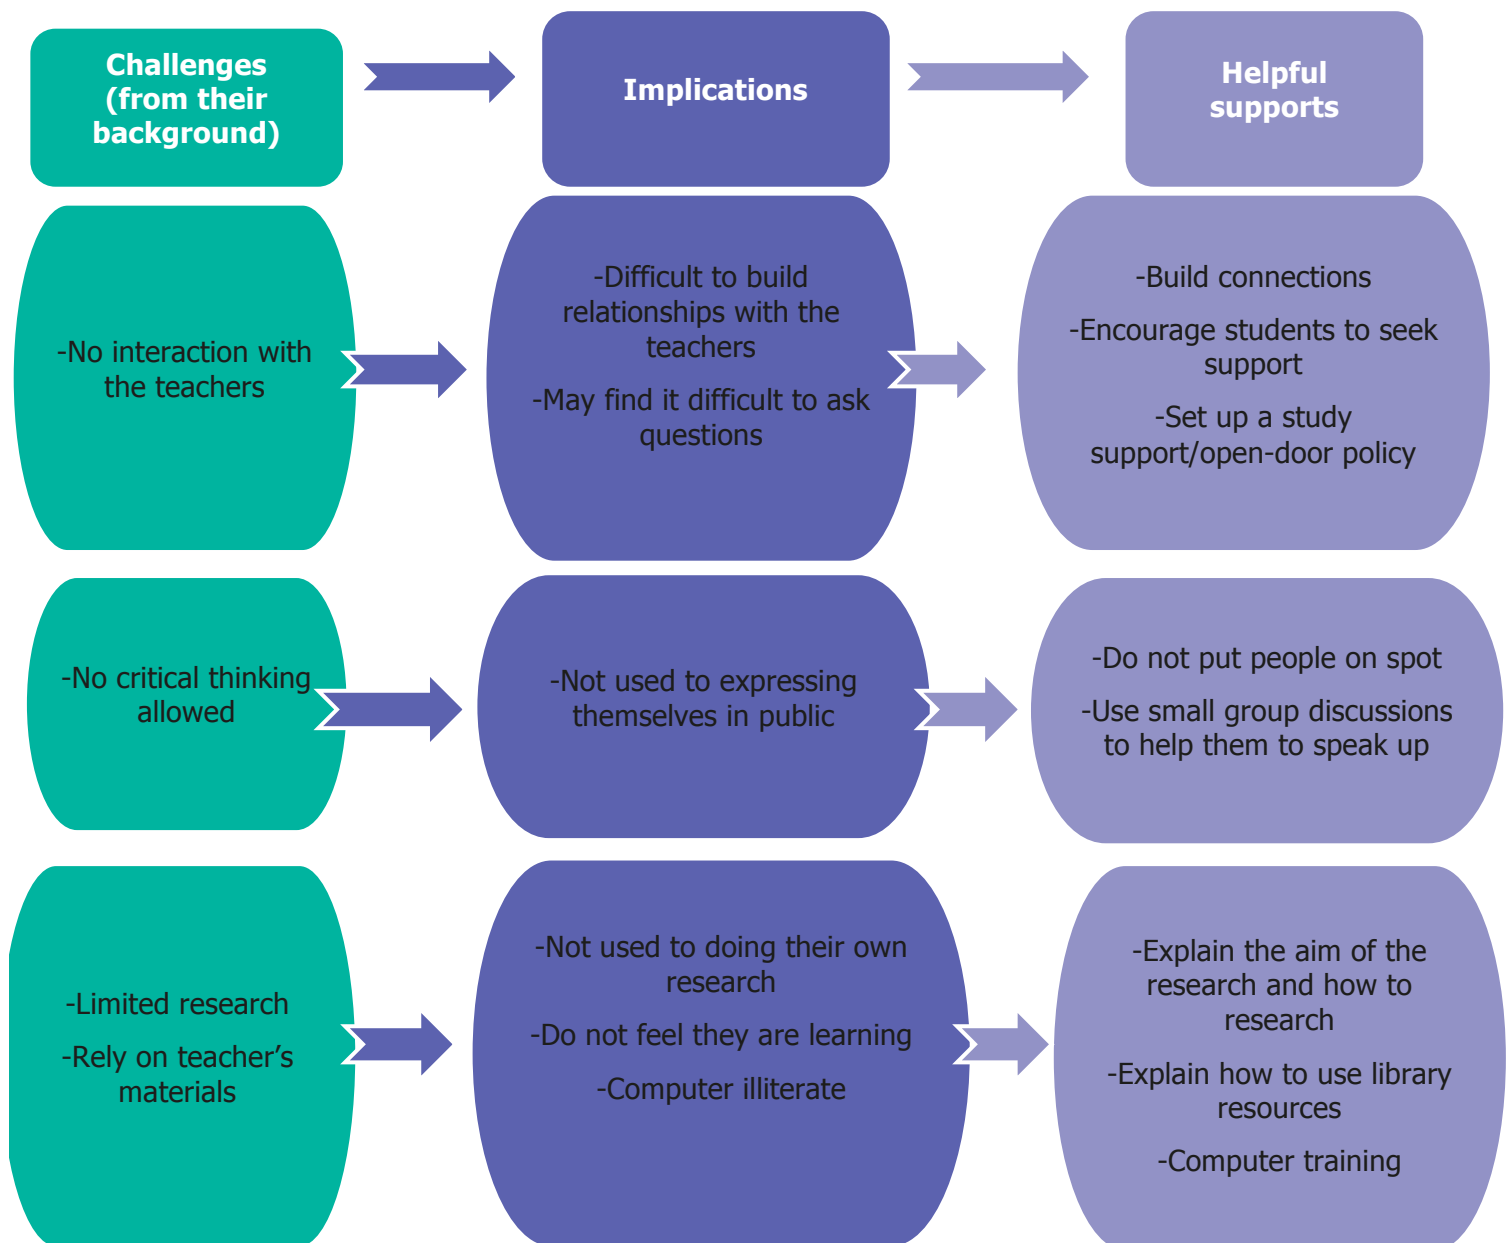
Challenges (from their background)

Implications

Helpful supports

-No interaction with the teachers

-Difficult to build relationships with the teachers

-May find it difficult to ask questions

-Build connections

-Encourage students to seek support

-Set up a study support/open-door policy

-No critical thinking allowed

-Not used to expressing themselves in public

-Do not put people on spot

-Use small group discussions to help them to speak up

-Limited research

-Rely on teacher's materials

-Not used to doing their own research

-Do not feel they are learning

-Computer illiterate

-Explain the aim of the research and how to research

-Explain how to use library resources

-Computer training